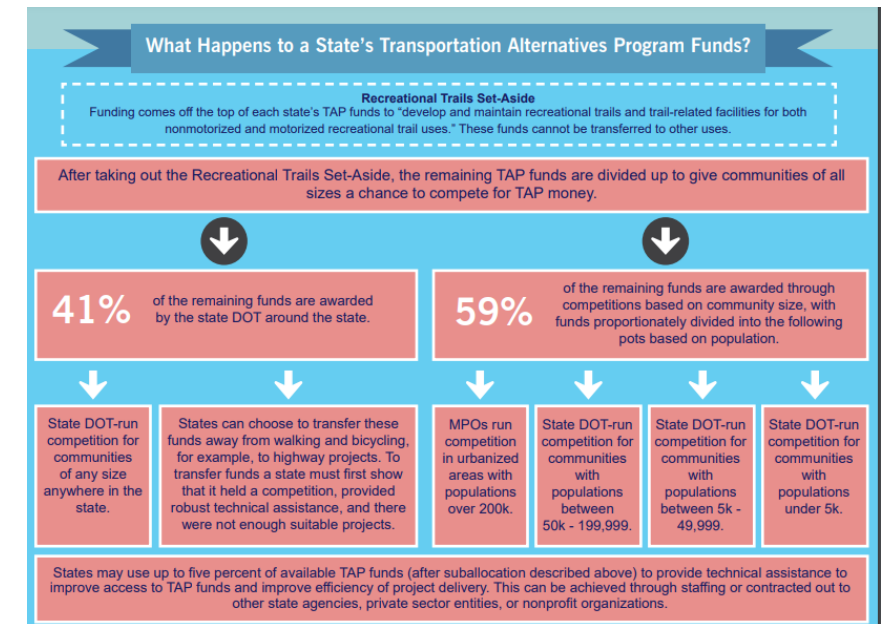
What Happens to a State's Transportation Alternatives Program Funds?

Recreational Trails Set-Aside
Funding comes off the top of each state's TAP funds to "develop and maintain recreational trails and trail-related facilities for both nonmotorized and motorized recreational trail uses." These funds cannot be transferred to other uses.

After taking out the Recreational Trails Set-Aside, the remaining TAP funds are divided up to give communities of all sizes a chance to compete for TAP money.

41% of the remaining funds are awarded by the state DOT around the state.

59% of the remaining funds are awarded through competitions based on community size, with funds proportionately divided into the following pots based on population.

State DOT-run competition for communities of any size anywhere in the state.

States can choose to transfer these funds away from walking and bicycling, for example, to highway projects. To transfer funds a state must first show that it held a competition, provided robust technical assistance, and there were not enough suitable projects.

MPOs run competition in urbanized areas with populations over 200k.

State DOT-run competition for communities with populations between 50k - 199,999.

State DOT-run competition for communities with populations between 5k - 49,999.

State DOT-run competition for communities with populations under 5k.

States may use up to five percent of available TAP funds (after suballocation described above) to provide technical assistance to improve access to TAP funds and improve efficiency of project delivery. This can be achieved through staffing or contracted out to other state agencies, private sector entities, or nonprofit organizations.